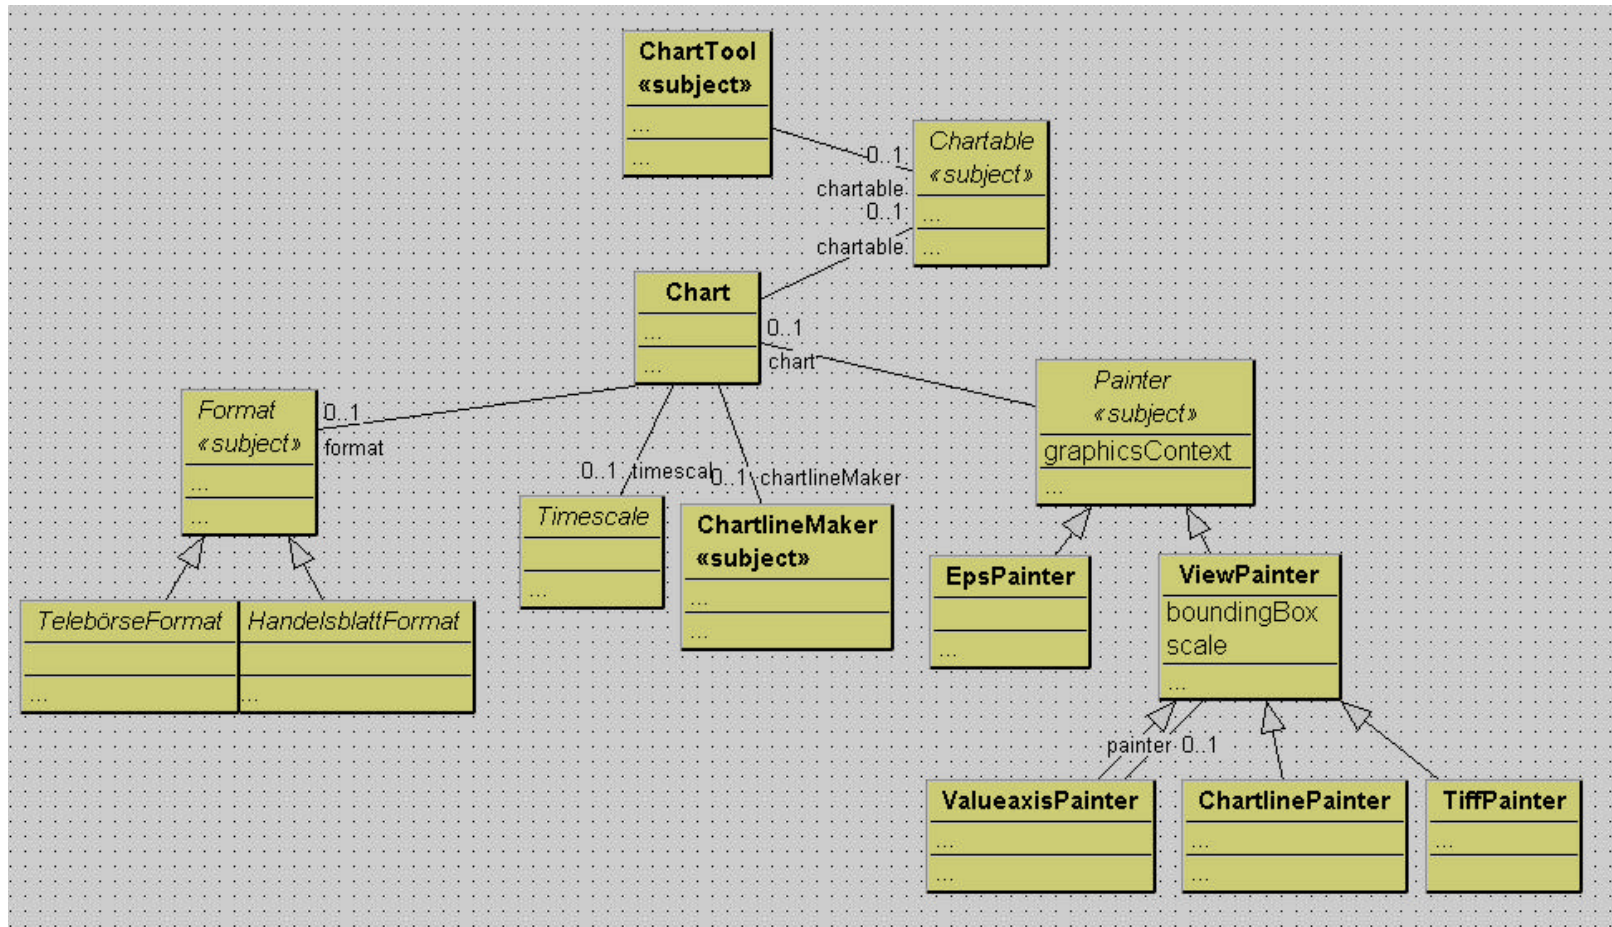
ChartTool
«subject»
...
...

Chartable
«subject»
...
...

0..1
chartable
0..1
chartable

Chart
...
...

0..1
chart

Format
«subject»
...
...

0..1
format

0..1 timescale
0..1 chartlineMaker

Painter
«subject»
graphicsContext
...

Timescale
...

ChartlineMaker
«subject»
...
...

EpsPainter
...

ViewPainter
boundingBox
scale
...

TelebörseFormat
...

HandelsblattFormat
...

painter 0..1

ValueaxisPainter
...
...

ChartlinePainter
...
...

TiffPainter
...